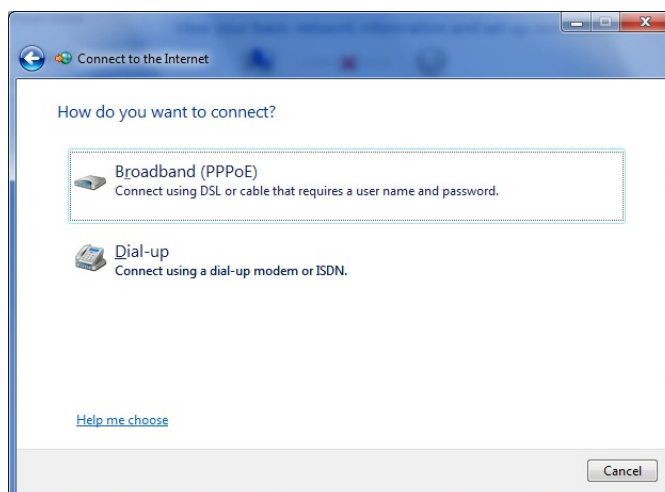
Connect to the Internet

How do you want to connect?

Broadband (PPPoE)
Connect using DSL or cable that requires a user name and password.

Dial-up
Connect using a dial-up modem or ISDN.

Help me choose

Cancel